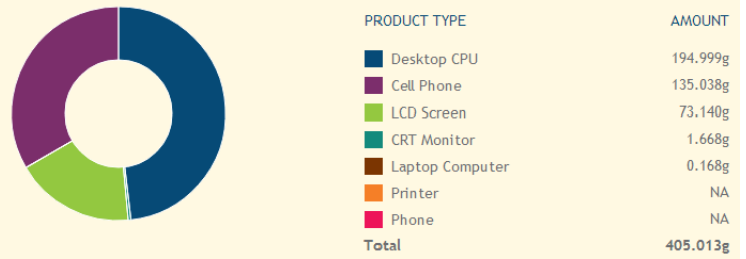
| PRODUCT TYPE | AMOUNT |
|---|---|
| Desktop CPU | 194.999g |
| Cell Phone | 135.038g |
| LCD Screen | 73.140g |
| CRT Monitor | 1.668g |
| Laptop Computer | 0.168g |
| Printer | NA |
| Phone | NA |
| Total | 405.013g |